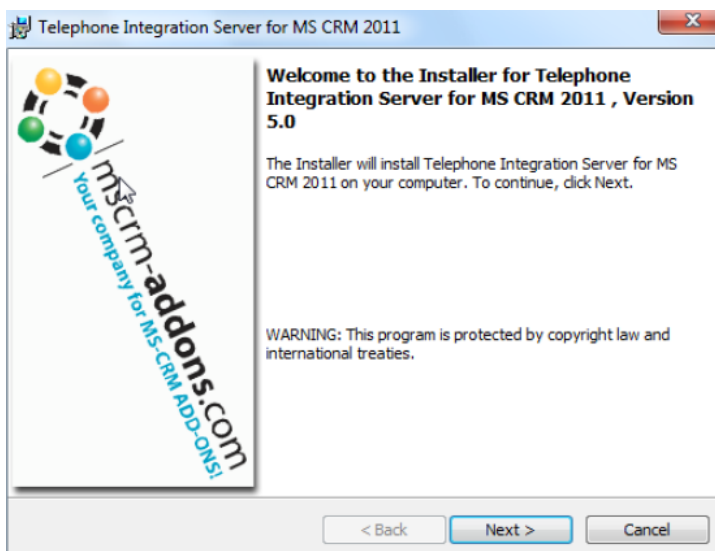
Telephone Integration Server for MS CRM 2011

mscrm-addons.com
Your company for MS-CRM ADD-ONS!

Welcome to the Installer for Telephone Integration Server for MS CRM 2011 , Version 5.0

The Installer will install Telephone Integration Server for MS CRM 2011 on your computer. To continue, click Next.

WARNING: This program is protected by copyright law and international treaties.

< Back
Next >
Cancel